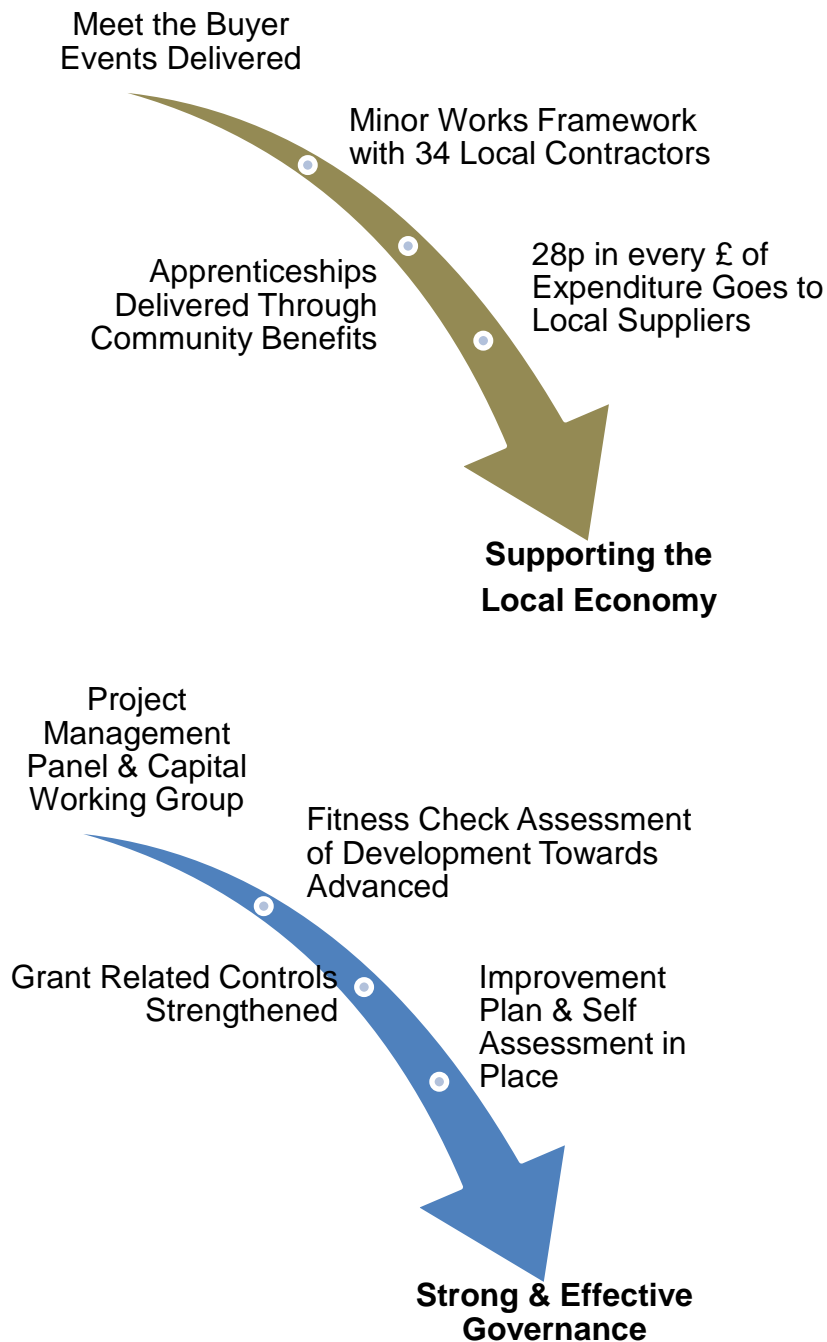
Meet the Buyer Events Delivered

Minor Works Framework with 34 Local Contractors

Apprenticeships Delivered Through Community Benefits

28p in every £ of Expenditure Goes to Local Suppliers

**Supporting the Local Economy**

Project Management Panel & Capital Working Group

Fitness Check Assessment of Development Towards Advanced

Grant Related Controls Strengthened

Improvement Plan & Self Assessment in Place

**Strong & Effective Governance**